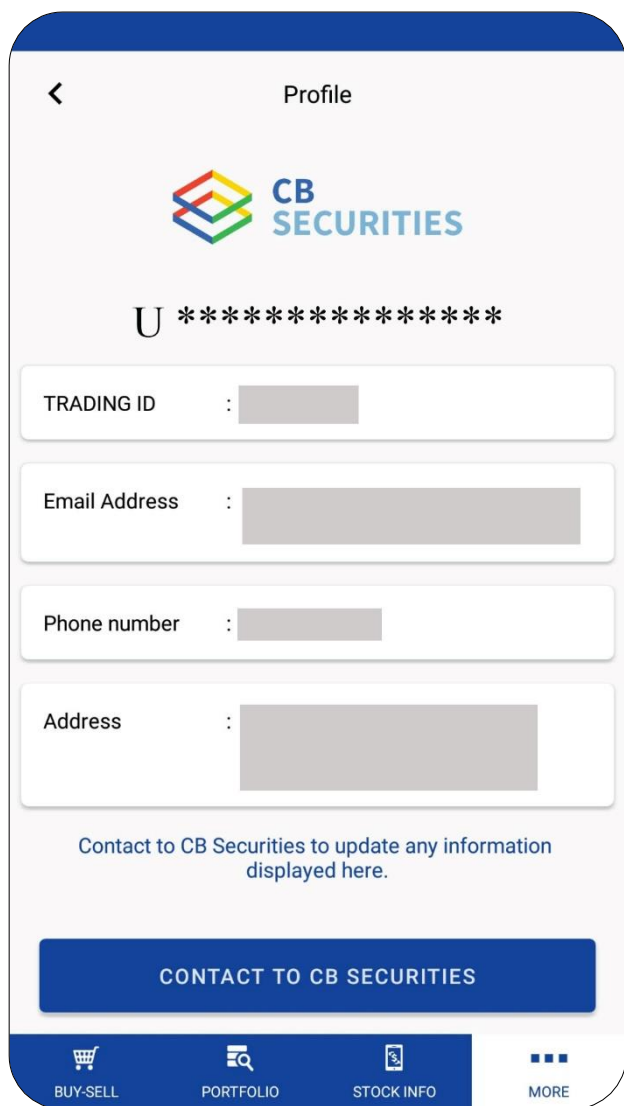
Profile

CB SECURITIES

U ***************

TRADING ID :

Email Address :

Phone number :

Address :

Contact to CB Securities to update any information displayed here.

CONTACT TO CB SECURITIES

BUY-SELL PORTFOLIO STOCK INFO MORE